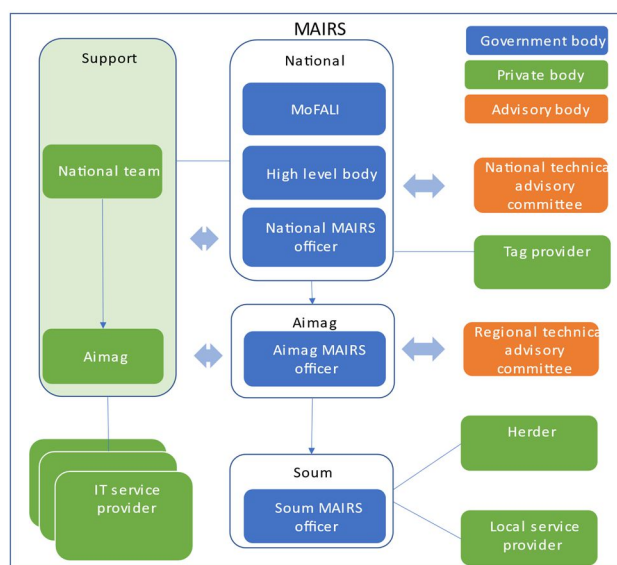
MAIRS

Government body
Private body
Advisory body

Support

National team

Aimag

IT service provider

National

MoFALI

High level body

National MAIRS officer

National technica advisory committee

Tag provider

Aimag

Aimag MAIRS officer

Regional technica advisory committee

Soum

Soum MAIRS officer

Herder

Local service provider